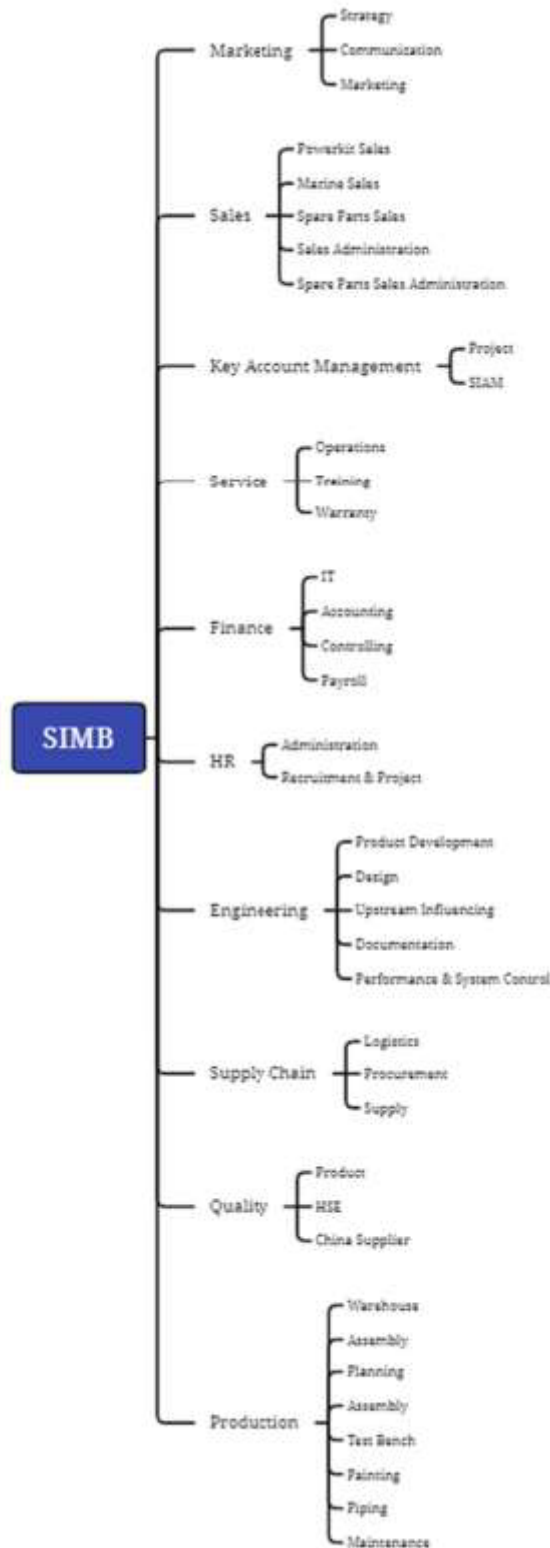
SIMB

Marketing
Strategy
Communication
Marketing

Sales
Powerkit Sales
Marine Sales
Spare Parts Sales
Sales Administration
Spare Parts Sales Administration

Key Account Management
Project
SIAM

Service
Operations
Training
Warranty

Finance
IT
Accounting
Controlling
Payroll

HR
Administration
Recruitment & Project

Engineering
Product Development
Design
Upstream Influencing
Documentation
Performance & System Control

Supply Chain
Logistics
Procurement
Supply

Quality
Product
HSE
China Supplier

Production
Warehouse
Assembly
Planning
Assembly
Test Bench
Painting
Piping
Maintenance